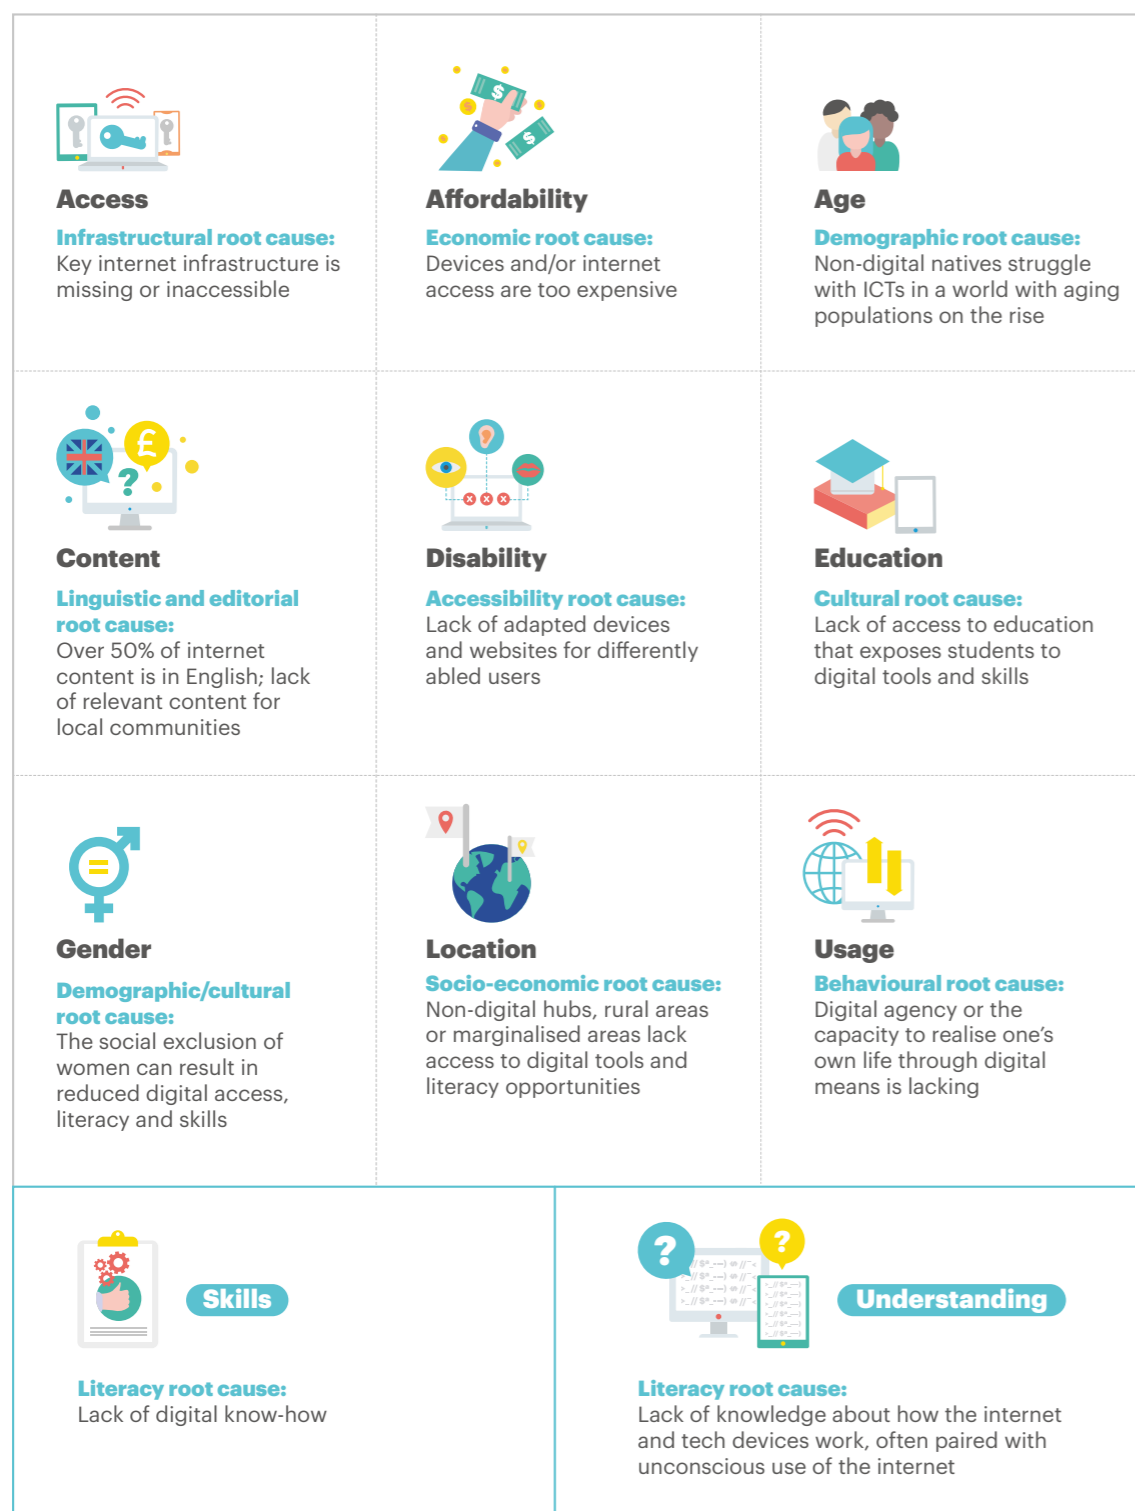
Access

Infrastructural root cause:
Key internet infrastructure is missing or inaccessible

Affordability

Economic root cause:
Devices and/or internet access are too expensive

Age

Demographic root cause:
Non-digital natives struggle with ICTs in a world with aging populations on the rise

Content

Linguistic and editorial root cause:
Over 50% of internet content is in English; lack of relevant content for local communities

Disability

Accessibility root cause:
Lack of adapted devices and websites for differently abled users

Education

Cultural root cause:
Lack of access to education that exposes students to digital tools and skills

Gender

Demographic/cultural root cause:
The social exclusion of women can result in reduced digital access, literacy and skills

Location

Socio-economic root cause:
Non-digital hubs, rural areas or marginalised areas lack access to digital tools and literacy opportunities

Usage

Behavioural root cause:
Digital agency or the capacity to realise one's own life through digital means is lacking

Skills

Literacy root cause:
Lack of digital know-how

Understanding

Literacy root cause:
Lack of knowledge about how the internet and tech devices work, often paired with unconscious use of the internet